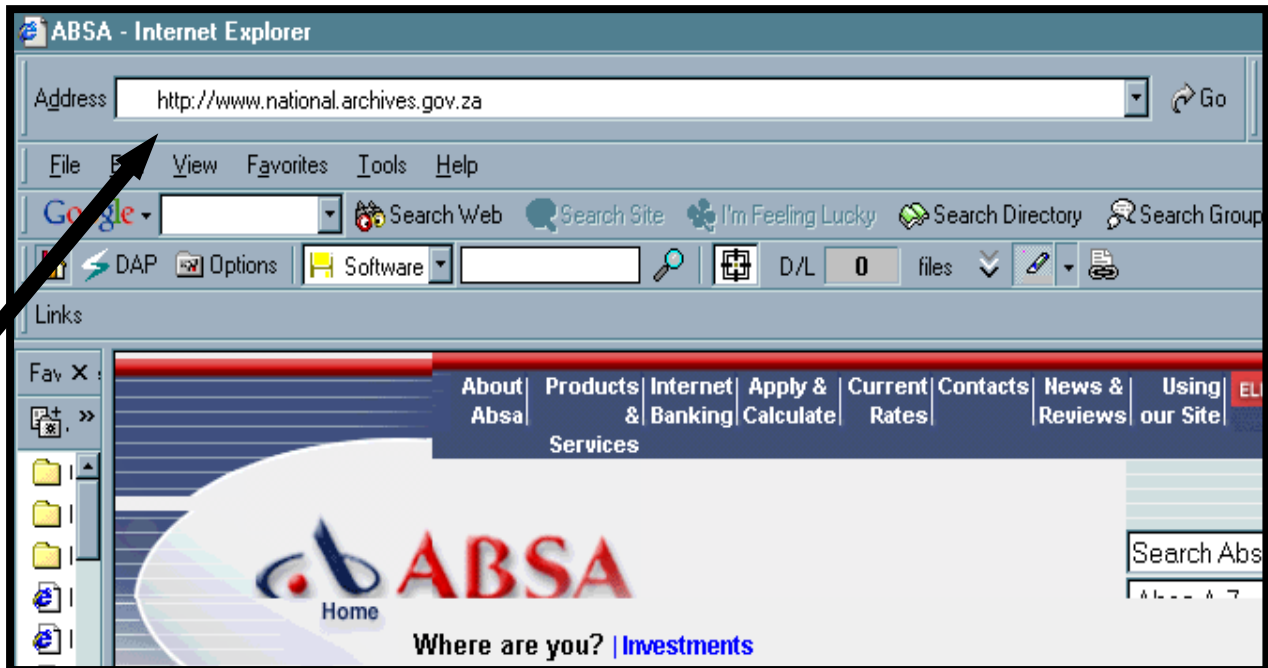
ABSA - Internet Explorer

Address http://www.national.archives.gov.za Go

File E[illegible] View Favorites Tools Help

Google Search Web Search Site I'm Feeling Lucky Search Directory Search Group

DAP Options Software D/L 0 files

Links

Fav ×

»

About Absa | Products & Services | Internet Banking | Apply & Calculate | Current Rates | Contacts | News & Reviews | Using our Site | EL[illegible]

ABSA

Home

Search Abs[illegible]

Where are you? | Investments